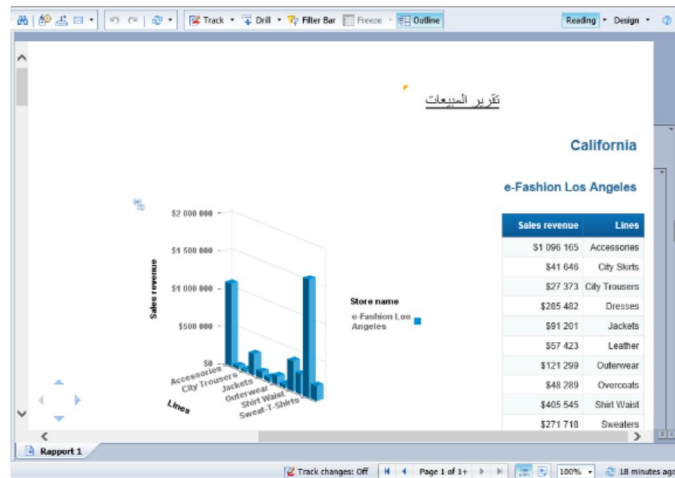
Track · Drill · Filter Bar · Freeze · Outline · Reading · Design

تقرير المبيعات

California

e-Fashion Los Angeles

| Sales revenue | Lines |
|---|---|
| $1 096 165 | Accessories |
| $41 646 | City Skirts |
| $27 373 | City Trousers |
| $285 482 | Dresses |
| $91 201 | Jackets |
| $57 423 | Leather |
| $121 299 | Outerwear |
| $48 289 | Overcoats |
| $405 545 | Shirt Waist |
| $271 718 | Sweaters |

$2 000 000
$1 500 000
$1 000 000
$500 000
$0
Sales revenue
Accessories
City Trousers
Jackets
Outerwear
Shirt Waist
Sweat-T-Shirts
Lines

Store name
e-Fashion Los Angeles

Rapport 1

Track changes: Off · Page 1 of 1+ · 100% · 18 minutes ago